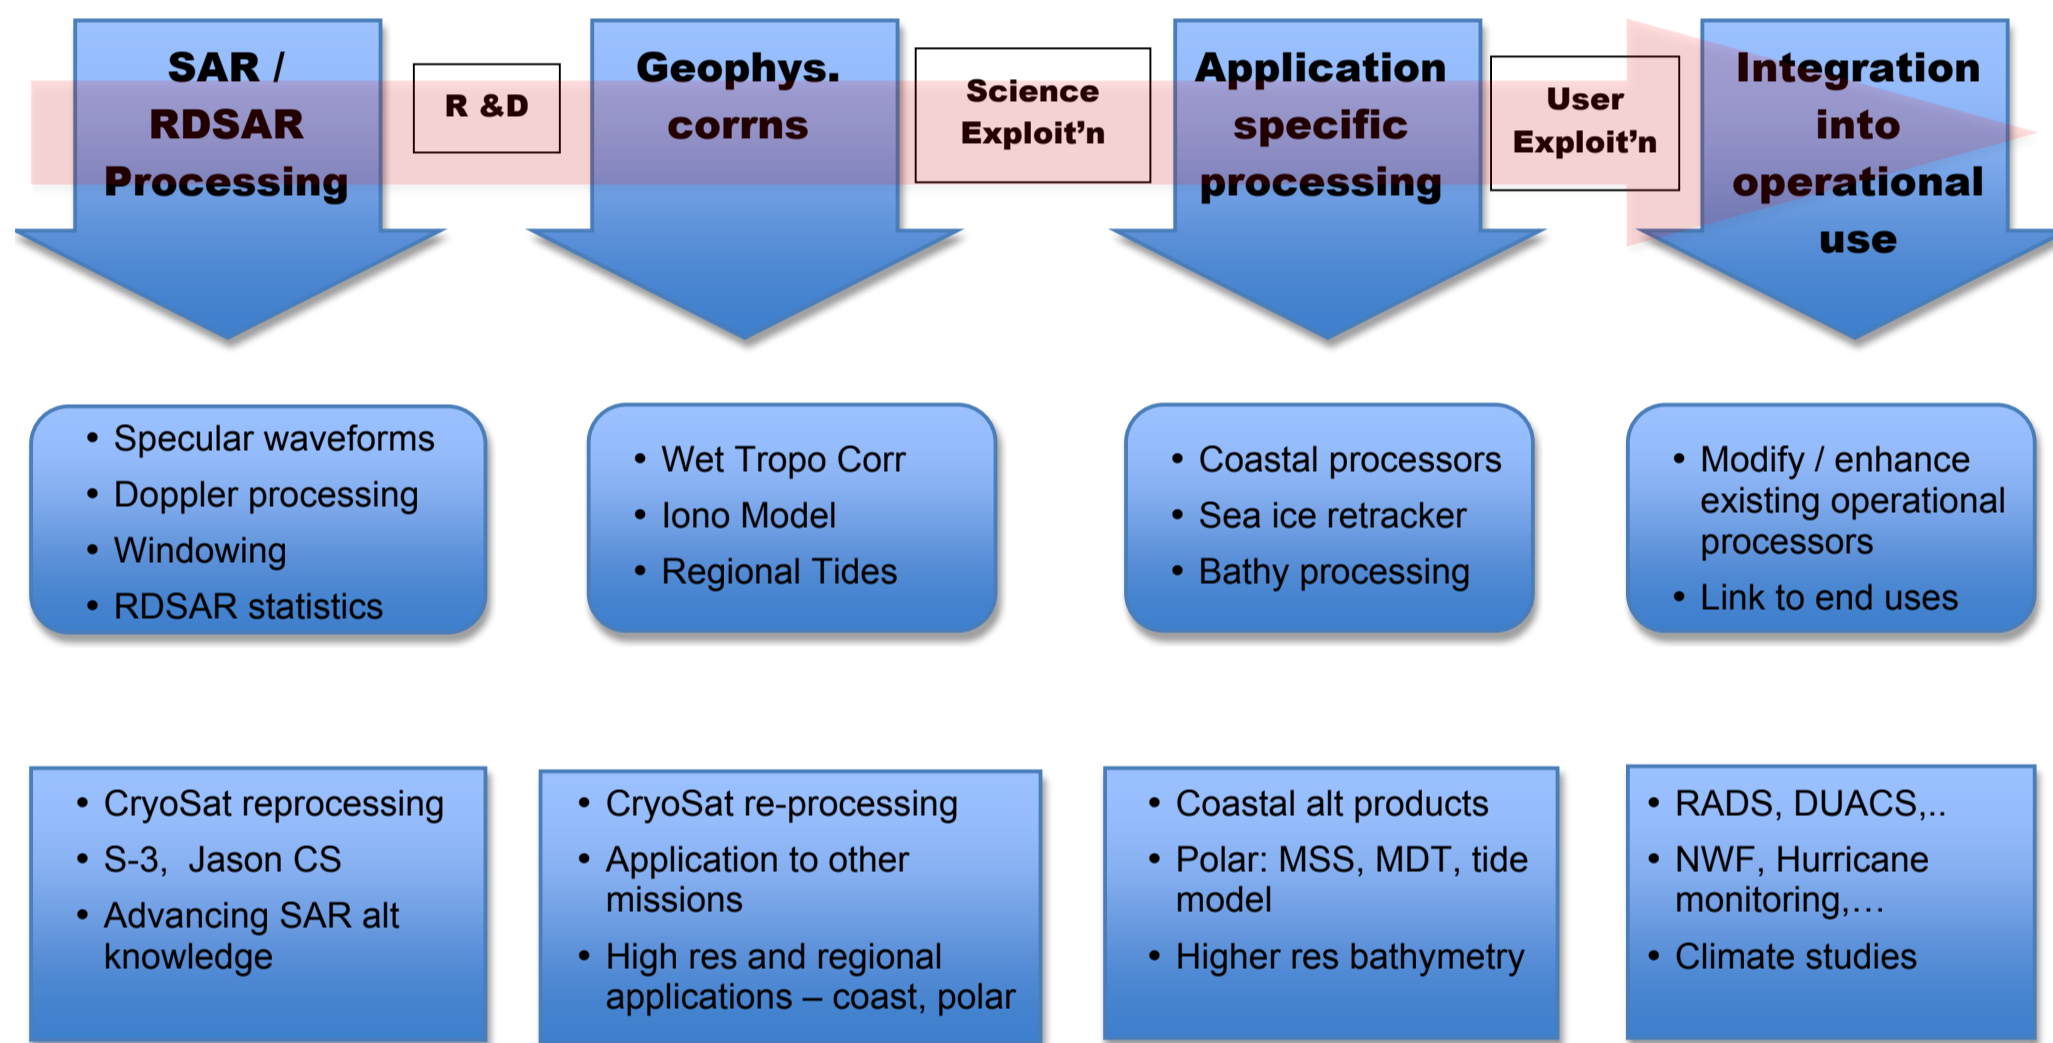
SAR / RDSAR Processing

R &D

Geophys. corrns

Science Exploit'n

Application specific processing

User Exploit'n

Integration into operational use

• Specular waveforms
• Doppler processing
• Windowing
• RDSAR statistics

• Wet Tropo Corr
• Iono Model
• Regional Tides

• Coastal processors
• Sea ice retracker
• Bathy processing

• Modify / enhance existing operational processors
• Link to end uses

• CryoSat reprocessing
• S-3, Jason CS
• Advancing SAR alt knowledge

• CryoSat re-processing
• Application to other missions
• High res and regional applications – coast, polar

• Coastal alt products
• Polar: MSS, MDT, tide model
• Higher res bathymetry

• RADS, DUACS,..
• NWF, Hurricane monitoring,…
• Climate studies